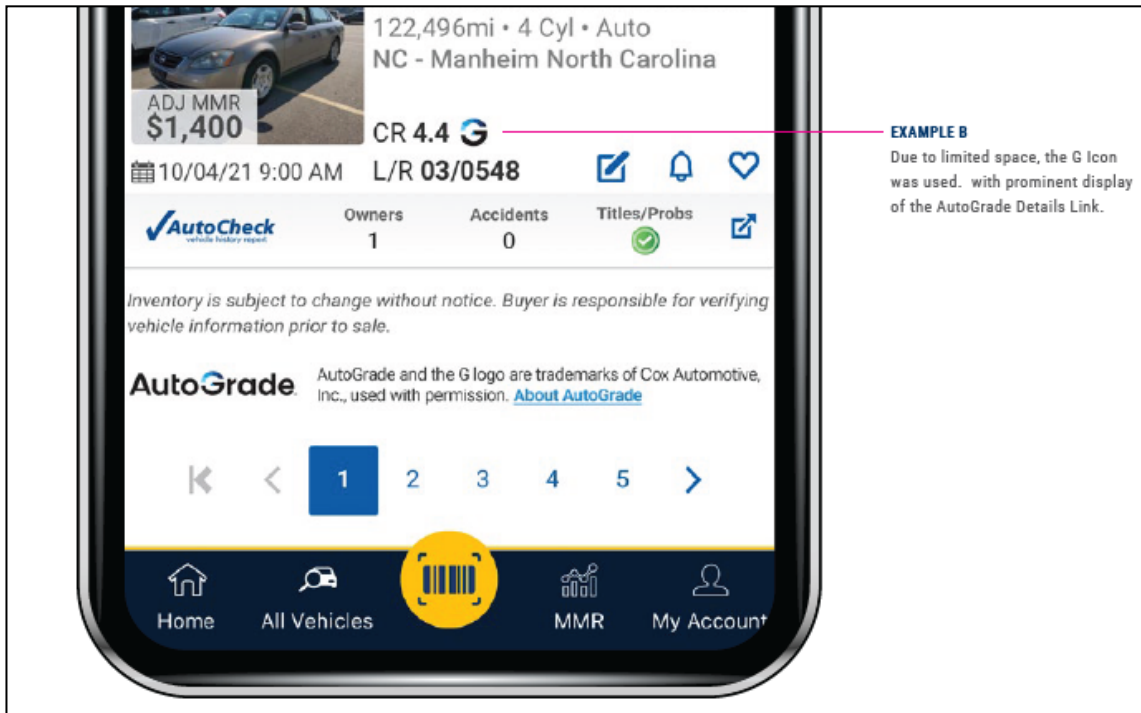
122,496mi • 4 Cyl • Auto
NC - Manheim North Carolina

ADJ MMR
$1,400

CR 4.4 G

10/04/21 9:00 AM L/R 03/0548

EXAMPLE B
Due to limited space, the G Icon was used. with prominent display of the AutoGrade Details Link.

AutoCheck vehicle history report

| Owners | Accidents | Titles/Probs |
|---|---|---|
| 1 | 0 | |

Inventory is subject to change without notice. Buyer is responsible for verifying vehicle information prior to sale.

AutoGrade

AutoGrade and the G logo are trademarks of Cox Automotive, Inc., used with permission. About AutoGrade

1 2 3 4 5

Home All Vehicles MMR My Account